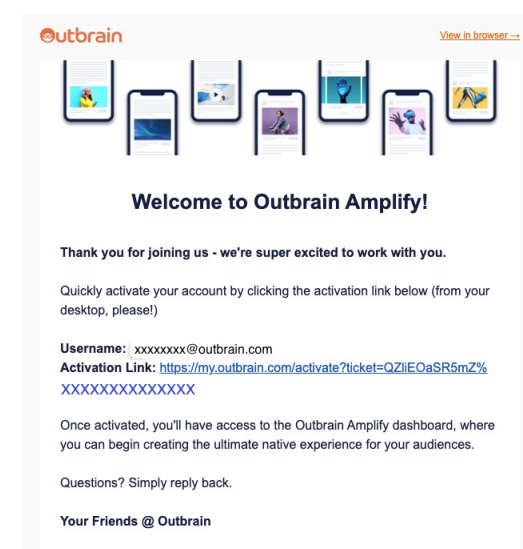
Outbrain

View in browser →

Welcome to Outbrain Amplify!

Thank you for joining us - we're super excited to work with you.

Quickly activate your account by clicking the activation link below (from your desktop, please!)

Username: xxxxxxxx@outbrain.com
Activation Link: https://my.outbrain.com/activate?ticket=QZliEOaSR5mZ%XXXXXXXXXXXXXX

Once activated, you'll have access to the Outbrain Amplify dashboard, where you can begin creating the ultimate native experience for your audiences.

Questions? Simply reply back.

Your Friends @ Outbrain